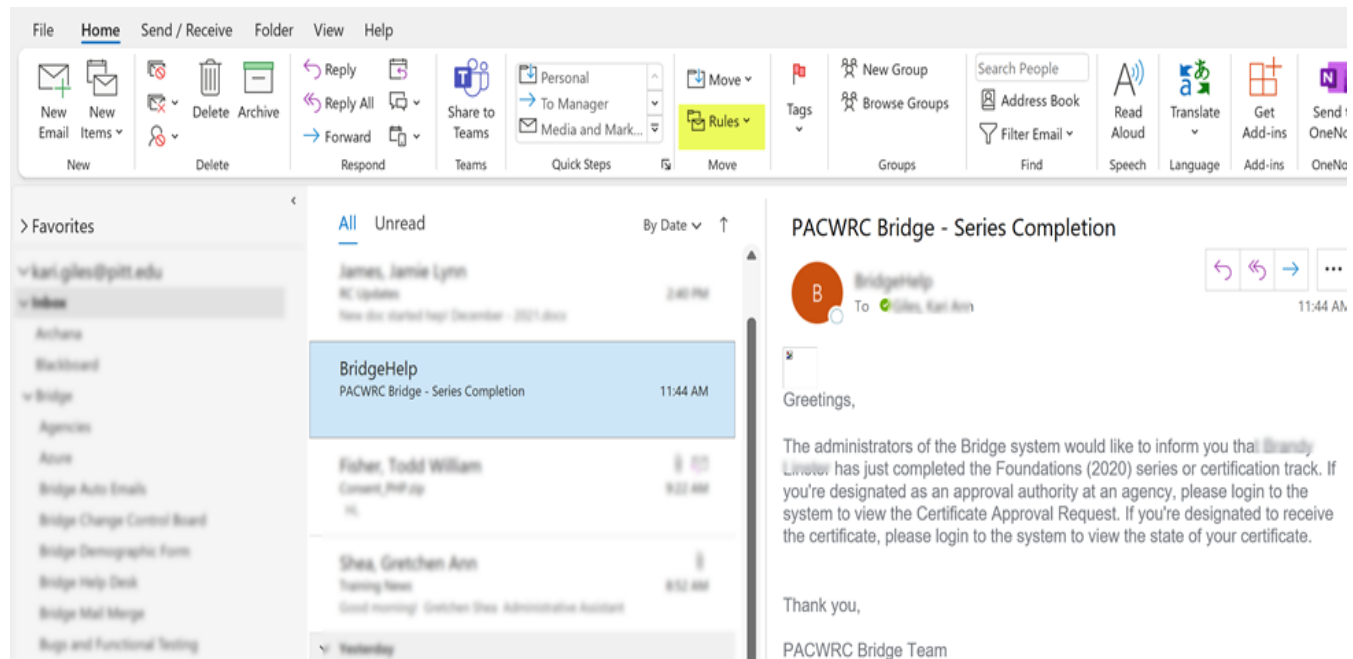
File Home Send / Receive Folder View Help

New Email New Items Delete Archive Reply Reply All Forward Share to Teams Personal To Manager Media and Mark... Move Rules Tags New Group Browse Groups Search People Address Book Filter Email Read Aloud Translate Get Add-ins Send to OneNo

New Delete Respond Teams Quick Steps Move Groups Find Speech Language Add-ins OneNo

> Favorites

kari.giles@pitt.edu

Inbox

Archana

Blackboard

Bridge

Agencies

Azure

Bridge Auto Emails

Bridge Change Control Board

Bridge Demographic Form

Bridge Help Desk

Bridge Mail Merge

Bugs and Functional Testing

All Unread By Date

James, Jamie Lynn
RC Updates 2:40 PM
New doc started hep! December - 2021.docx

BridgeHelp
PACWRC Bridge - Series Completion 11:44 AM

Fisher, Todd William
Consent_PHP.zip 9:22 AM
Hi,

Shea, Gretchen Ann
Training News 8:52 AM
Good morning! Gretchen Shea Administrative Assistant

Yesterday

PACWRC Bridge - Series Completion

B BridgeHelp
To Giles, Kari Ann
11:44 AM

Greetings,

The administrators of the Bridge system would like to inform you that Brandy Linster has just completed the Foundations (2020) series or certification track. If you're designated as an approval authority at an agency, please login to the system to view the Certificate Approval Request. If you're designated to receive the certificate, please login to the system to view the state of your certificate.

Thank you,

PACWRC Bridge Team